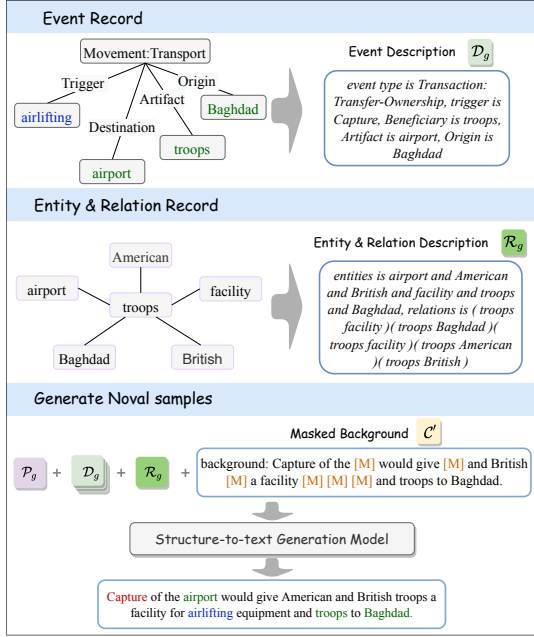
Event Record

Movement:Transport

Trigger

Origin

Artifact

airlifting

Destination

Baghdad

troops

airport

Event Description $\mathcal{D}_g$

event type is Transaction: Transfer-Ownership, trigger is Capture, Beneficiary is troops, Artifact is airport, Origin is Baghdad

Entity & Relation Record

American

airport

facility

troops

Baghdad

British

Entity & Relation Description $\mathcal{R}_g$

entities is airport and American and British and facility and troops and Baghdad, relations is ( troops facility )( troops Baghdad )( troops facility )( troops American )( troops British )

Generate Noval samples

Masked Background $\mathcal{C}'$

$\mathcal{P}_g$ + $\mathcal{D}_g$ + $\mathcal{R}_g$ +

background: Capture of the [M] would give [M] and British [M] a facility [M] [M] [M] and troops to Baghdad.

Structure-to-text Generation Model

Capture of the airport would give American and British troops a facility for airlifting equipment and troops to Baghdad.